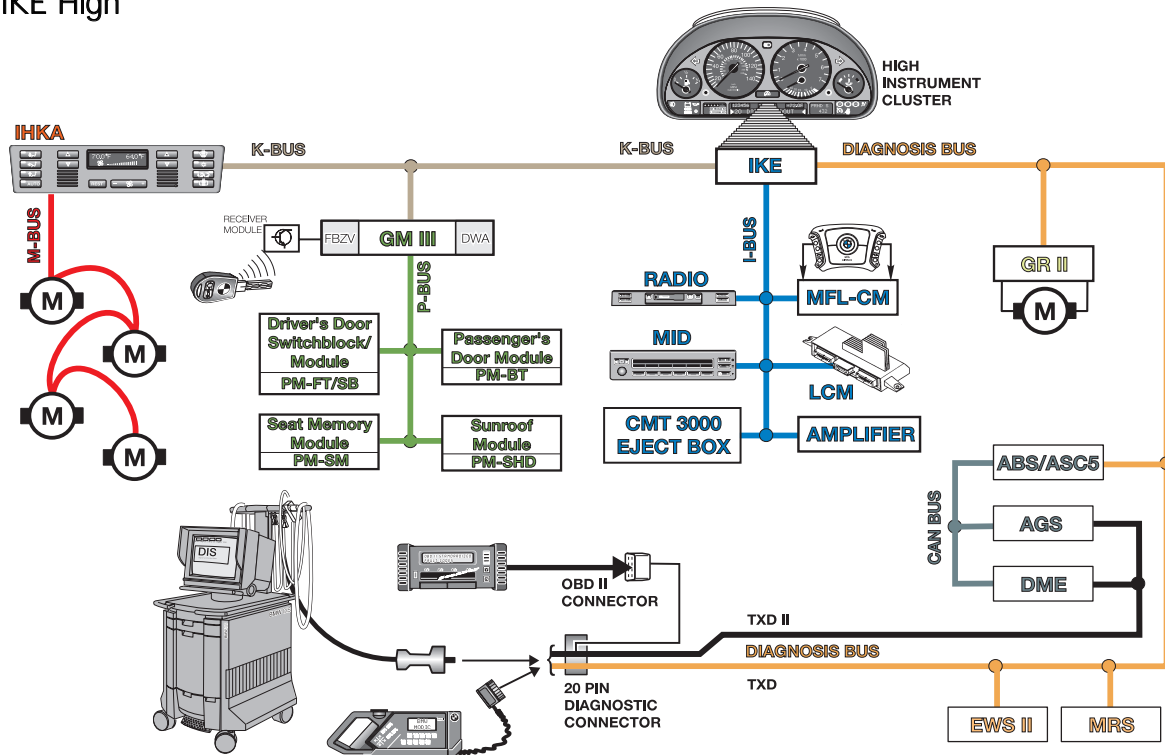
IKE High

HIGH INSTRUMENT CLUSTER

IHKA

K-BUS

K-BUS

IKE

DIAGNOSIS BUS

M-BUS

M

M

M

M

RECEIVER MODULE

FBZV

GM III

DWA

P-BUS

I-BUS

GR II

M

RADIO

MFL-CM

MID

LCM

Driver's Door Switchblock/ Module

PM-FT/SB

Passenger's Door Module

PM-BT

Seat Memory Module

PM-SM

Sunroof Module

PM-SHD

CMT 3000 EJECT BOX

AMPLIFIER

ABS/ASC5

CAN BUS

AGS

DME

DIS

OBD II CONNECTOR

TXD II

DIAGNOSIS BUS

TXD

20 PIN DIAGNOSTIC CONNECTOR

EWS II

MRS